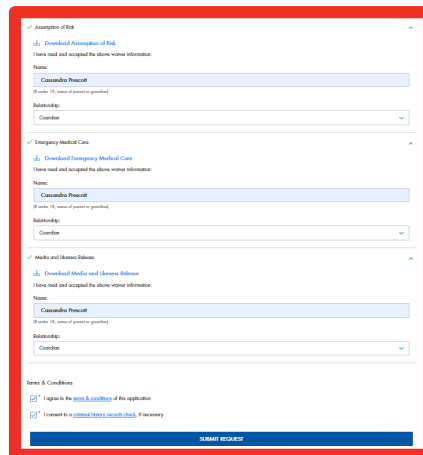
Assumption of Risk

Download Assumption of Risk

I have read and accepted the above waiver information:

Name:

Cassandra Prescott

(If under 18, name of parent or guardian)

Relationship:

Guardian

Emergency Medical Care

Download Emergency Medical Care

I have read and accepted the above waiver information:

Name:

Cassandra Prescott

(If under 18, name of parent or guardian)

Relationship:

Guardian

Media and Likeness Release

Download Media and Likeness Release

I have read and accepted the above waiver information:

Name:

Cassandra Prescott

(If under 18, name of parent or guardian)

Relationship:

Guardian

Terms & Conditions

* I agree to the terms & conditions of this application

* I consent to a criminal history records check, if necessary

SUBMIT REQUEST